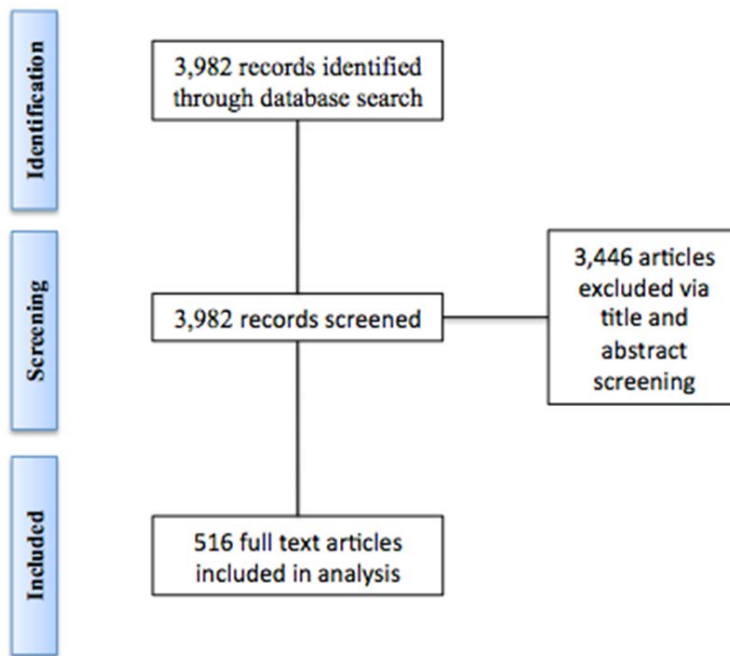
Identification

3,982 records identified through database search

Screening

3,982 records screened

3,446 articles excluded via title and abstract screening

Included

516 full text articles included in analysis